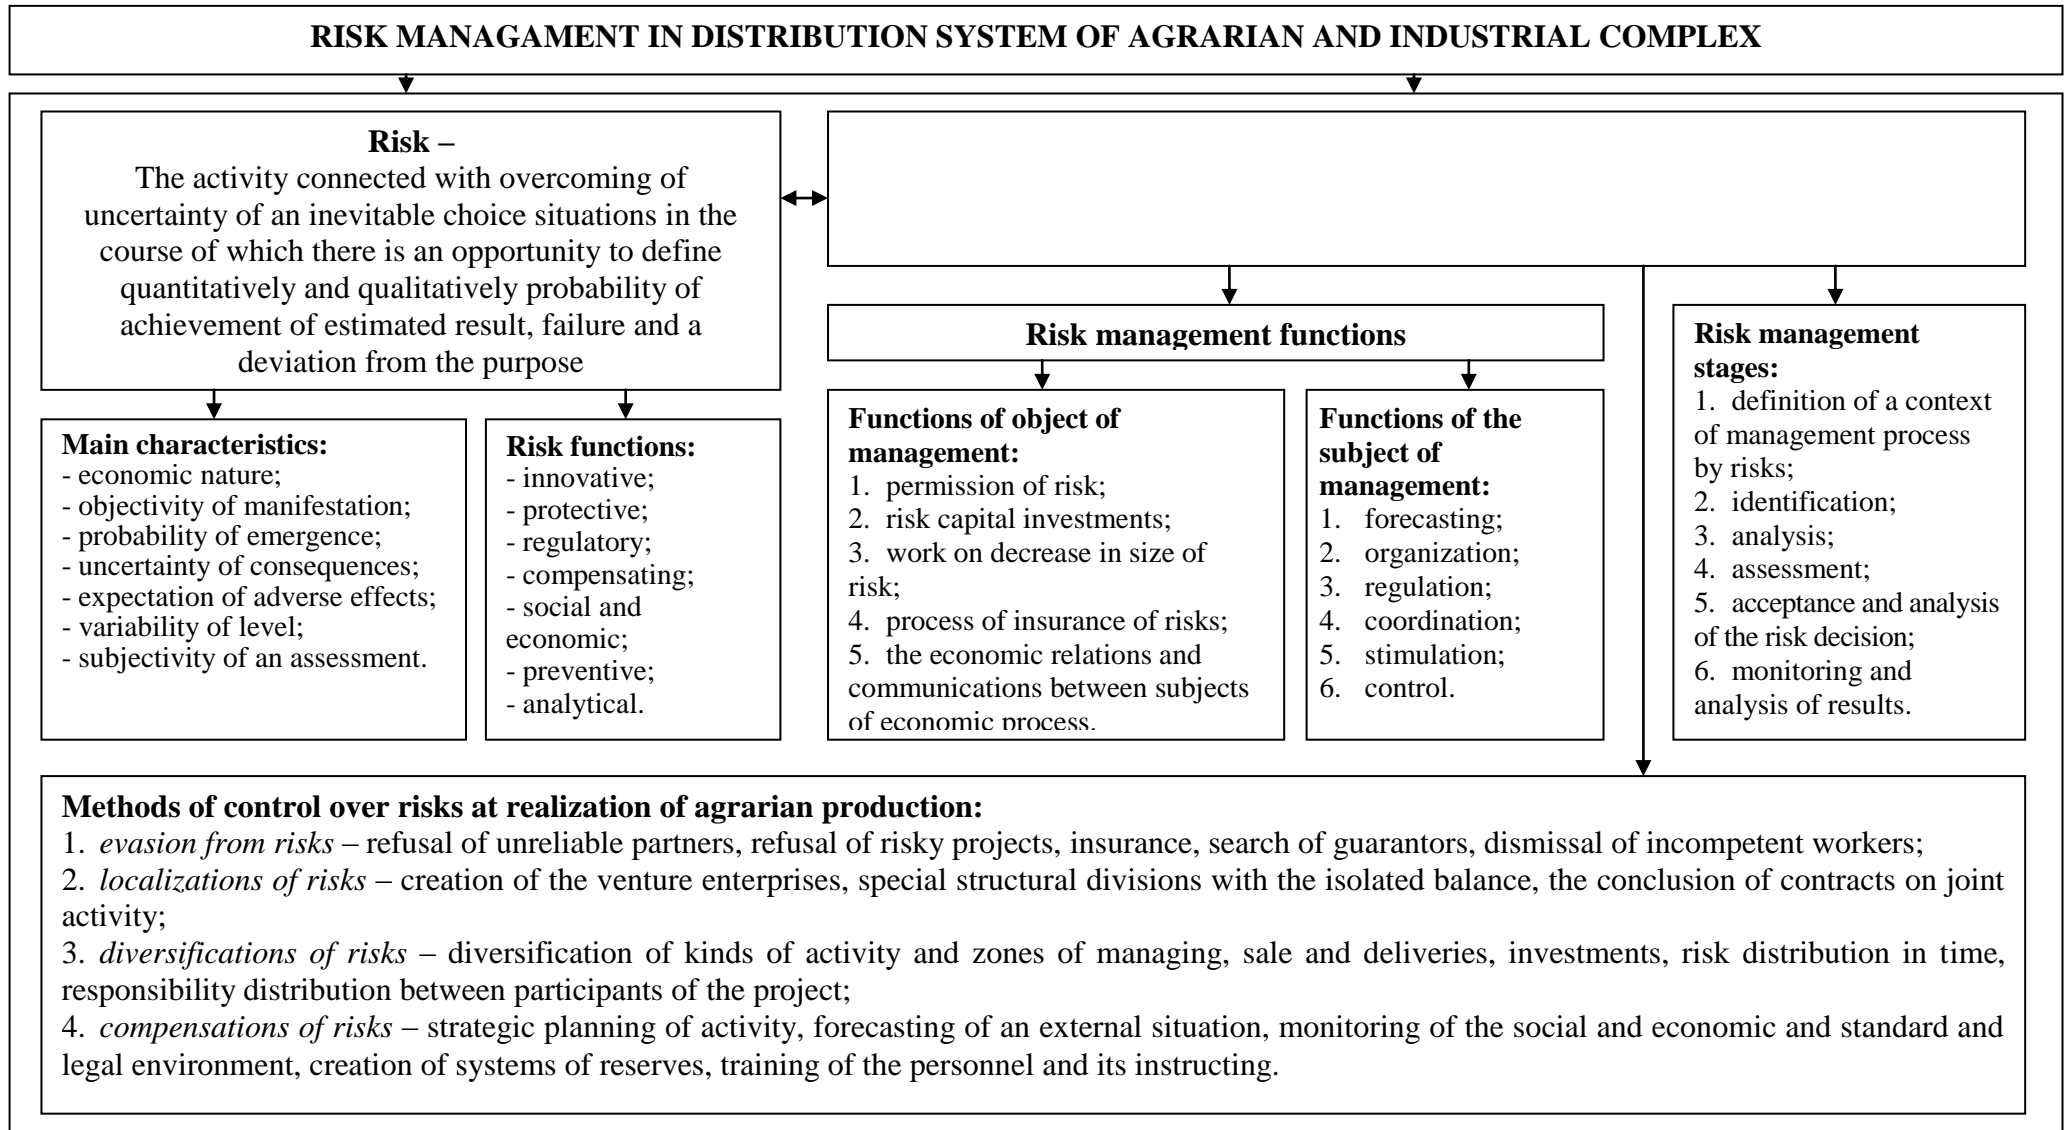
RISK MANAGAMENT IN DISTRIBUTION SYSTEM OF AGRARIAN AND INDUSTRIAL COMPLEX

**Risk –**
The activity connected with overcoming of uncertainty of an inevitable choice situations in the course of which there is an opportunity to define quantitatively and qualitatively probability of achievement of estimated result, failure and a deviation from the purpose

**Main characteristics:**
- economic nature;
- objectivity of manifestation;
- probability of emergence;
- uncertainty of consequences;
- expectation of adverse effects;
- variability of level;
- subjectivity of an assessment.

**Risk functions:**
- innovative;
- protective;
- regulatory;
- compensating;
- social and economic;
- preventive;
- analytical.

**Risk management functions**

**Functions of object of management:**
1. permission of risk;
2. risk capital investments;
3. work on decrease in size of risk;
4. process of insurance of risks;
5. the economic relations and communications between subjects of economic process.

**Functions of the subject of management:**
1. forecasting;
2. organization;
3. regulation;
4. coordination;
5. stimulation;
6. control.

**Risk management stages:**
1. definition of a context of management process by risks;
2. identification;
3. analysis;
4. assessment;
5. acceptance and analysis of the risk decision;
6. monitoring and analysis of results.

**Methods of control over risks at realization of agrarian production:**
1. *evasion from risks* – refusal of unreliable partners, refusal of risky projects, insurance, search of guarantors, dismissal of incompetent workers;
2. *localizations of risks* – creation of the venture enterprises, special structural divisions with the isolated balance, the conclusion of contracts on joint activity;
3. *diversifications of risks* – diversification of kinds of activity and zones of managing, sale and deliveries, investments, risk distribution in time, responsibility distribution between participants of the project;
4. *compensations of risks* – strategic planning of activity, forecasting of an external situation, monitoring of the social and economic and standard and legal environment, creation of systems of reserves, training of the personnel and its instructing.